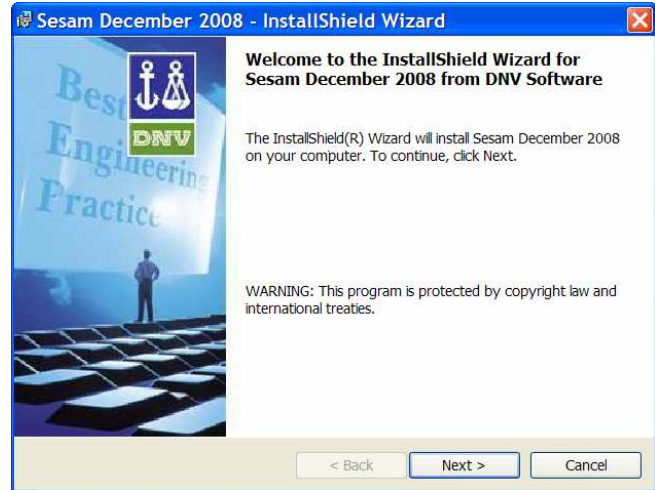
Sesam December 2008 - InstallShield Wizard

Best Engineering Practice

DNV

Welcome to the InstallShield Wizard for Sesam December 2008 from DNV Software

The InstallShield(R) Wizard will install Sesam December 2008 on your computer. To continue, click Next.

WARNING: This program is protected by copyright law and international treaties.

< Back Next > Cancel